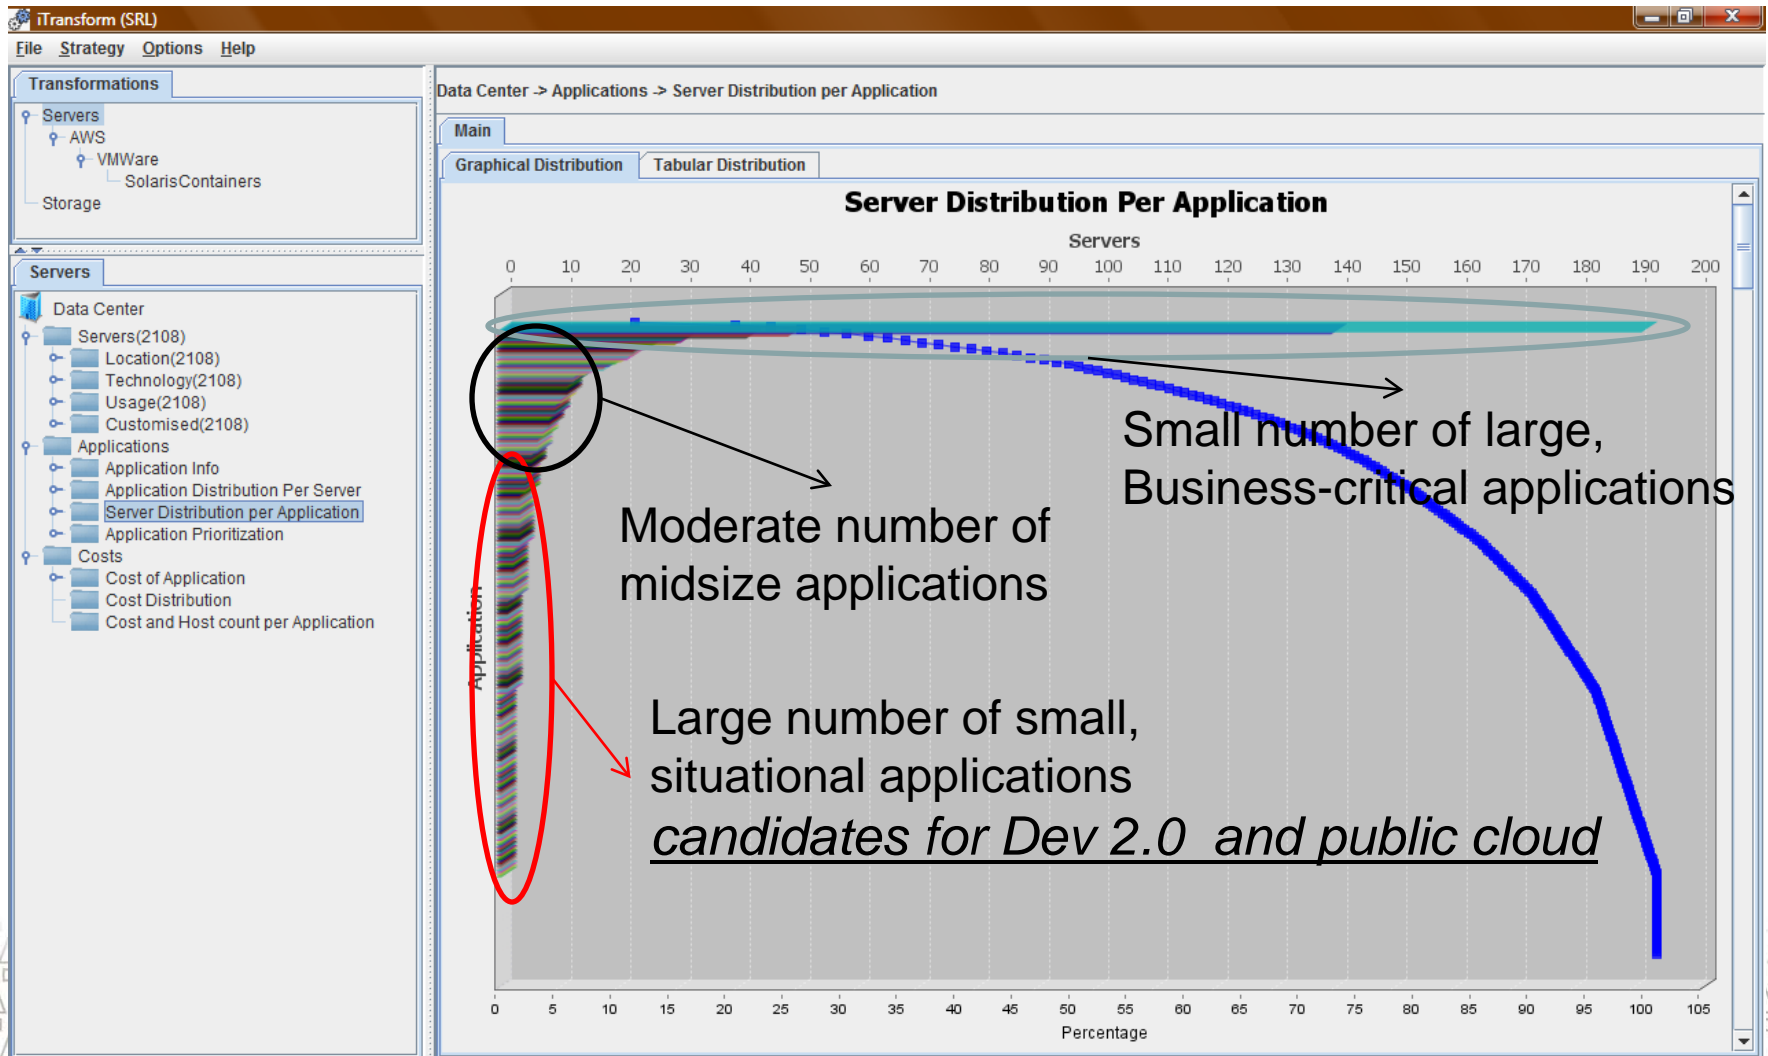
iTransform (SRL)

File Strategy Options Help

Transformations

Servers
AWS
VMWare
SolarisContainers
Storage

Servers

Data Center
Servers(2108)
Location(2108)
Technology(2108)
Usage(2108)
Customised(2108)
Applications
Application Info
Application Distribution Per Server
Server Distribution per Application
Application Prioritization
Costs
Cost of Application
Cost Distribution
Cost and Host count per Application

Data Center -> Applications -> Server Distribution per Application

Main

Graphical Distribution | Tabular Distribution

Server Distribution Per Application

Servers

0 10 20 30 40 50 60 70 80 90 100 110 120 130 140 150 160 170 180 190 200

Application

Small number of large, Business-critical applications

Moderate number of midsize applications

Large number of small, situational applications

*candidates for Dev 2.0 and public cloud*

0 5 10 15 20 25 30 35 40 45 50 55 60 65 70 75 80 85 90 95 100 105

Percentage